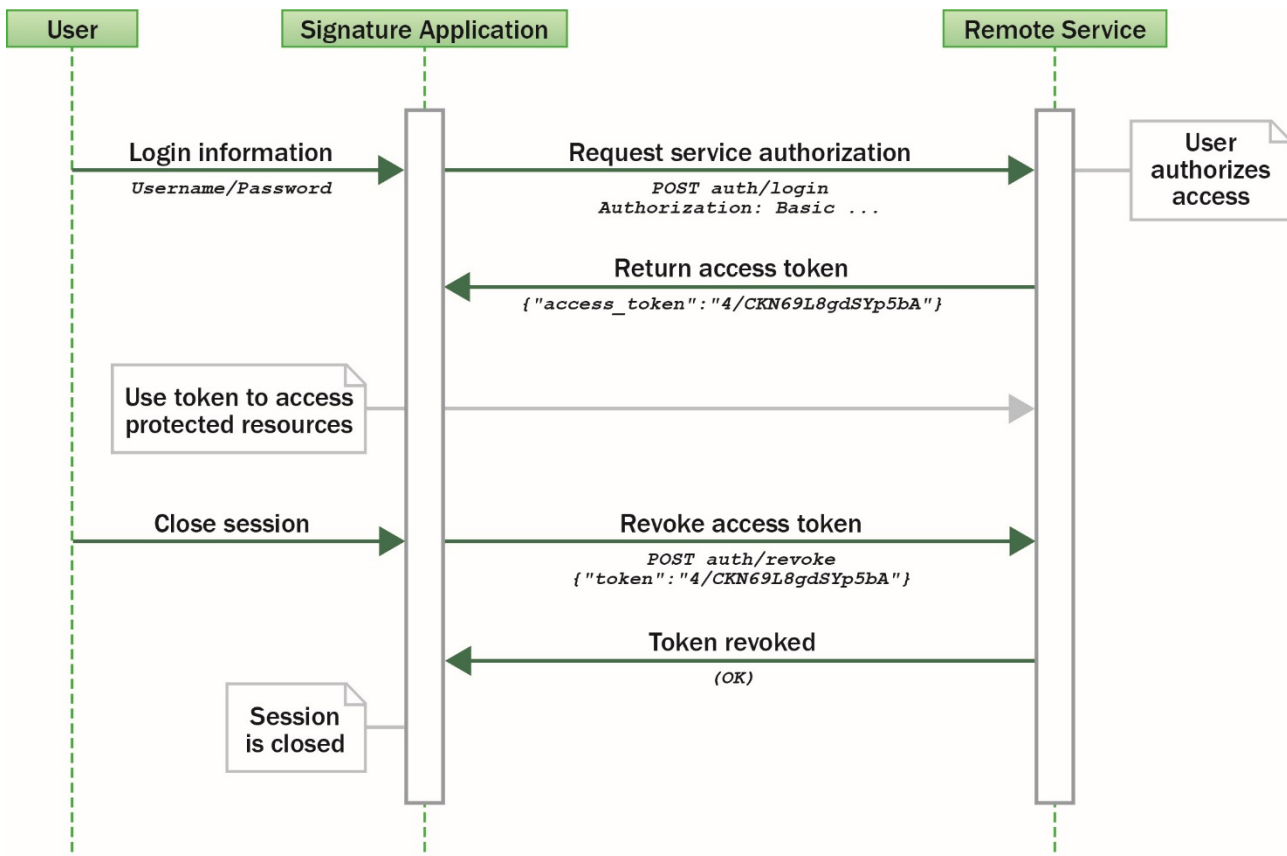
User

Signature Application

Remote Service

Login information

Username/Password

Request service authorization

POST auth/login
Authorization: Basic ...

User authorizes access

Return access token

{"access_token":"4/CKN69L8gdSYp5bA"}

Use token to access protected resources

Close session

Revoke access token

POST auth/revoke
{"token":"4/CKN69L8gdSYp5bA"}

Token revoked

(OK)

Session is closed